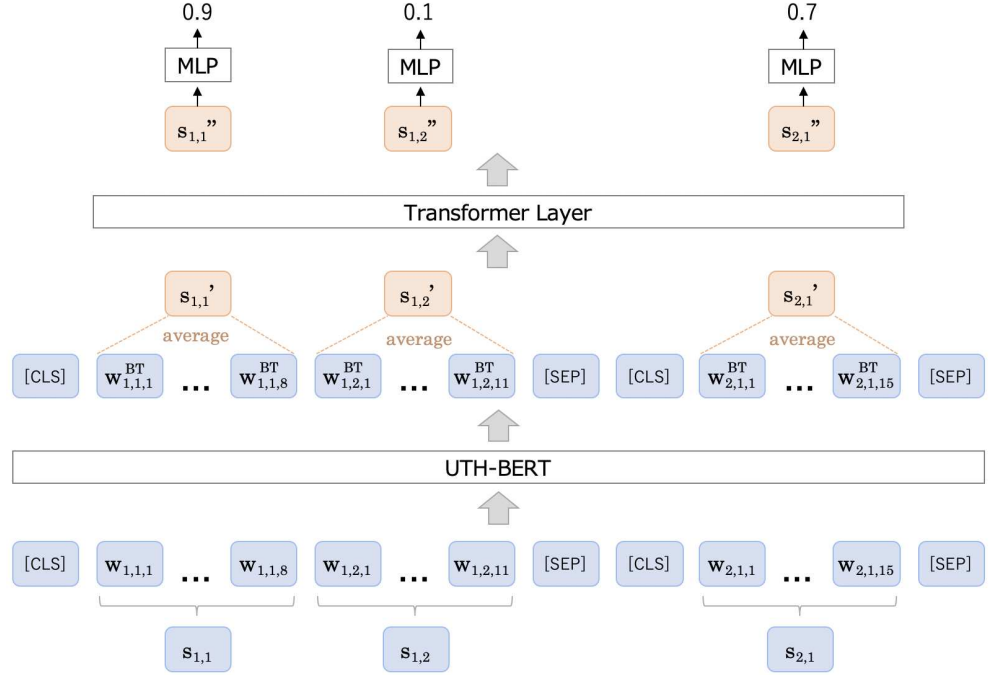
0.9

MLP

$\mathbf{s}_{1,1}$"

0.1

MLP

$\mathbf{s}_{1,2}$"

0.7

MLP

$\mathbf{s}_{2,1}$"

Transformer Layer

$\mathbf{s}_{1,1}$'

average

$\mathbf{s}_{1,2}$'

average

$\mathbf{s}_{2,1}$'

average

[CLS] $\mathbf{w}^{\mathrm{BT}}_{1,1,1}$ ... $\mathbf{w}^{\mathrm{BT}}_{1,1,8}$ $\mathbf{w}^{\mathrm{BT}}_{1,2,1}$ ... $\mathbf{w}^{\mathrm{BT}}_{1,2,11}$ [SEP] [CLS] $\mathbf{w}^{\mathrm{BT}}_{2,1,1}$ ... $\mathbf{w}^{\mathrm{BT}}_{2,1,15}$ [SEP]

UTH-BERT

[CLS] $\mathbf{w}_{1,1,1}$ ... $\mathbf{w}_{1,1,8}$ $\mathbf{w}_{1,2,1}$ ... $\mathbf{w}_{1,2,11}$ [SEP] [CLS] $\mathbf{w}_{2,1,1}$ ... $\mathbf{w}_{2,1,15}$ [SEP]

$\mathbf{s}_{1,1}$ $\mathbf{s}_{1,2}$ $\mathbf{s}_{2,1}$